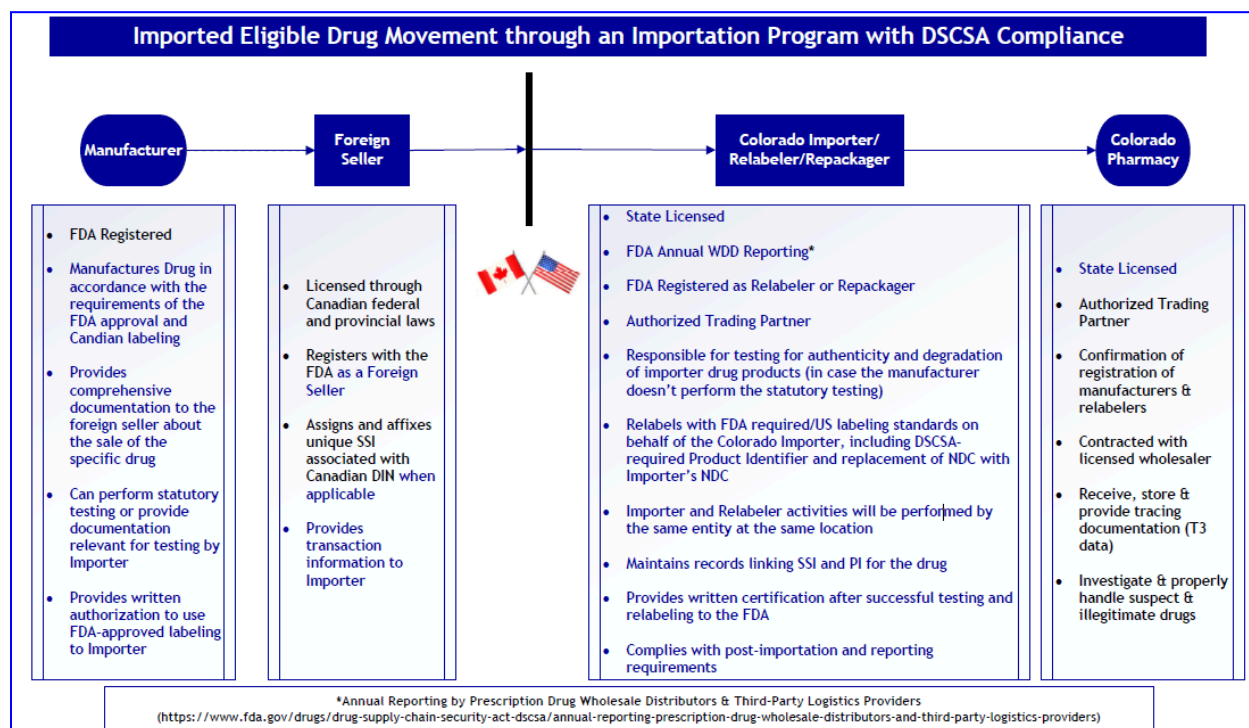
Imported Eligible Drug Movement through an Importation Program with DSCSA Compliance

Manufacturer

Foreign Seller

Colorado Importer/ Relabeler/Repackager

Colorado Pharmacy

- FDA Registered
- Manufactures Drug in accordance with the requirements of the FDA approval and Candian labeling
- Provides comprehensive documentation to the foreign seller about the sale of the specific drug
- Can perform statutory testing or provide documentation relevant for testing by Importer
- Provides written authorization to use FDA-approved labeling to Importer

- Licensed through Canadian federal and provincial laws
- Registers with the FDA as a Foreign Seller
- Assigns and affixes unique SSI associated with Canadian DIN when applicable
- Provides transaction information to Importer

- State Licensed
- FDA Annual WDD Reporting*
- FDA Registered as Relabeler or Repackager
- Authorized Trading Partner
- Responsible for testing for authenticity and degradation of importer drug products (in case the manufacturer doesn't perform the statutory testing)
- Relabels with FDA required/US labeling standards on behalf of the Colorado Importer, including DSCSA-required Product Identifier and replacement of NDC with Importer's NDC
- Importer and Relabeler activities will be performed by the same entity at the same location
- Maintains records linking SSI and PI for the drug
- Provides written certification after successful testing and relabeling to the FDA
- Complies with post-importation and reporting requirements

- State Licensed
- Authorized Trading Partner
- Confirmation of registration of manufacturers & relabelers
- Contracted with licensed wholesaler
- Receive, store & provide tracing documentation (T3 data)
- Investigate & properly handle suspect & illegitimate drugs

*Annual Reporting by Prescription Drug Wholesale Distributors & Third-Party Logistics Providers
(https://www.fda.gov/drugs/drug-supply-chain-security-act-dscsa/annual-reporting-prescription-drug-wholesale-distributors-and-third-party-logistics-providers)